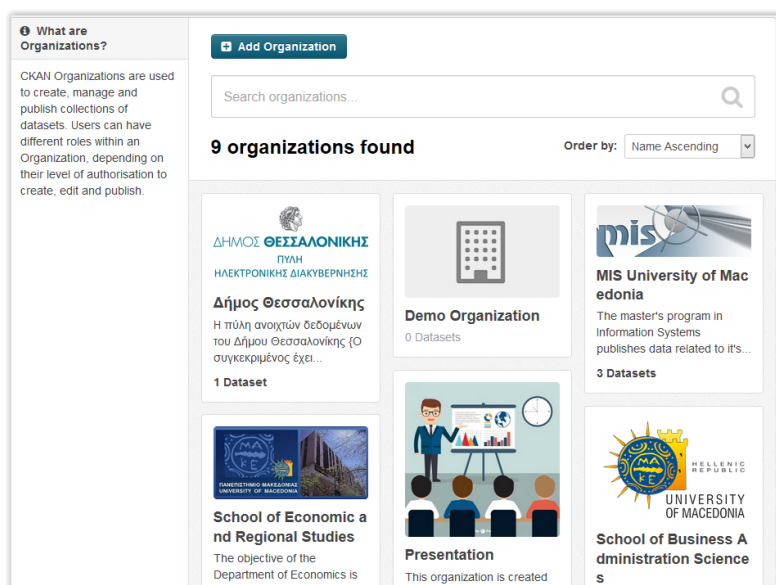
What are Organizations?

CKAN Organizations are used to create, manage and publish collections of datasets. Users can have different roles within an Organization, depending on their level of authorisation to create, edit and publish.

Add Organization

Search organizations...

9 organizations found

Order by: Name Ascending

ΔΗΜΟΣ ΘΕΣΣΑΛΟΝΙΚΗΣ ΠΥΛΗ ΗΛΕΚΤΡΟΝΙΚΗΣ ΔΙΑΚΥΒΕΡΝΗΣΗΣ

Δήμος Θεσσαλονίκης

Η πύλη ανοιχτών δεδομένων του Δήμου Θεσσαλονίκης {Ο συγκεκριμένος έχει...

1 Dataset

Demo Organization

0 Datasets

mis

MIS University of Macedonia

The master's program in Information Systems publishes data related to it's...

3 Datasets

ΠΑΝΕΠΙΣΤΗΜΙΟ ΜΑΚΕΔΟΝΙΑΣ UNIVERSITY OF MACEDONIA

School of Economic and Regional Studies

The objective of the Department of Economics is

Presentation

This organization is created

HELLENIC REPUBLIC UNIVERSITY OF MACEDONIA

School of Business Administration Sciences